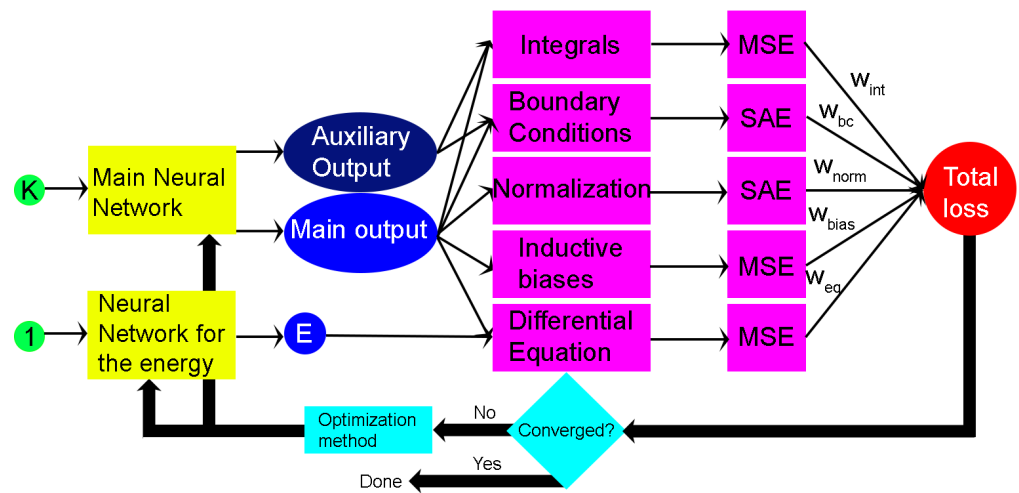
K

Main Neural Network

1

Neural Network for the energy

Auxiliary Output

Main output

E

Integrals

Boundary Conditions

Normalization

Inductive biases

Differential Equation

MSE

SAE

SAE

MSE

MSE

$w_{int}$

$w_{bc}$

$w_{norm}$

$w_{bias}$

$w_{eq}$

Total loss

Converged?

No

Optimization method

Yes

Done